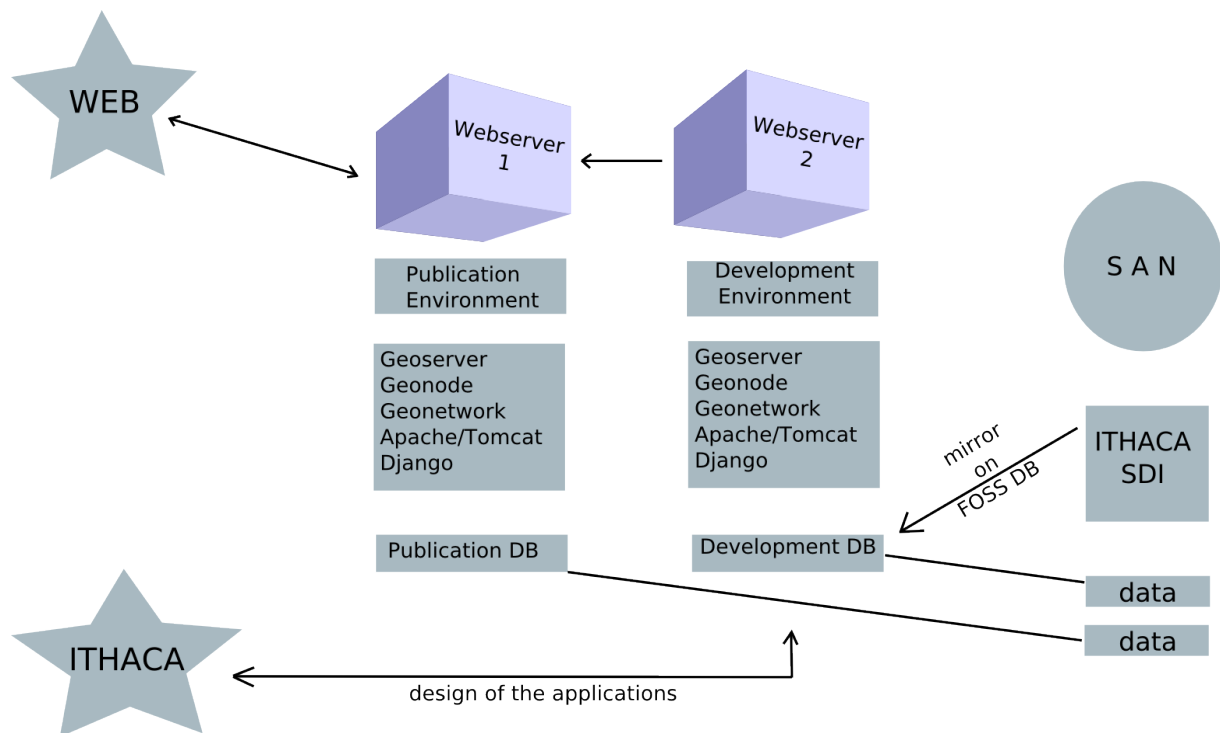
WEB

Webserver 1

Webserver 2

S A N

Publication Environment

Development Environment

Geoserver
Geonode
Geonetwork
Apache/Tomcat
Django

Geoserver
Geonode
Geonetwork
Apache/Tomcat
Django

mirror on FOSS DB

ITHACA SDI

Publication DB

Development DB

data

data

ITHACA

design of the applications